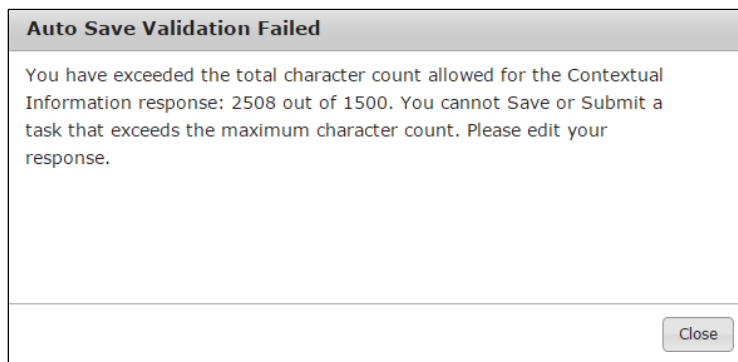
Auto Save Validation Failed

You have exceeded the total character count allowed for the Contextual Information response: 2508 out of 1500. You cannot Save or Submit a task that exceeds the maximum character count. Please edit your response.

Close